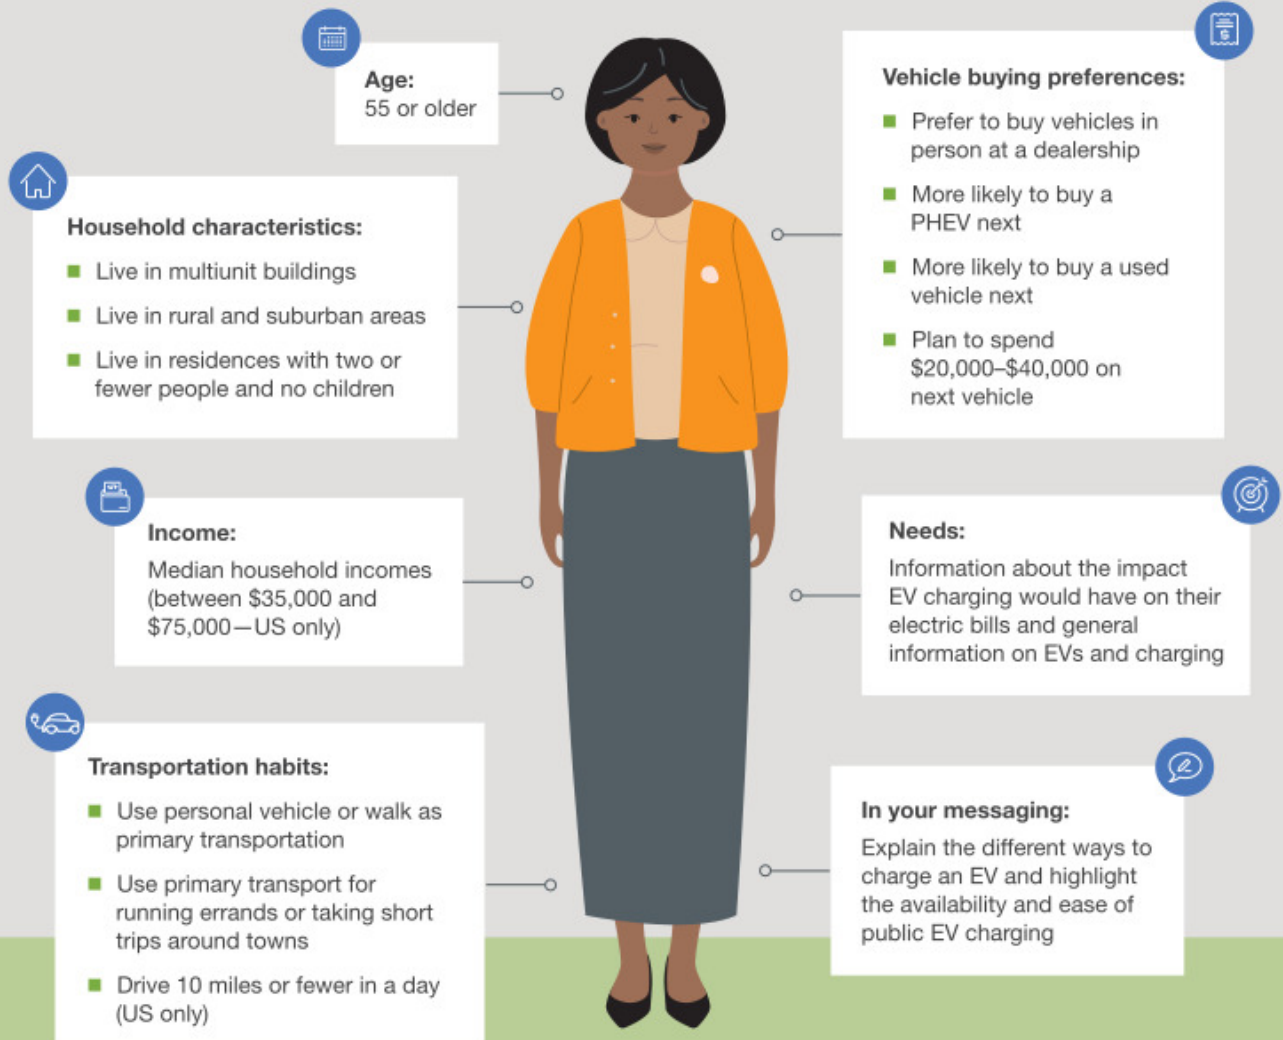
Age:
55 or older

Household characteristics:
- Live in multiunit buildings
- Live in rural and suburban areas
- Live in residences with two or fewer people and no children

Income:
Median household incomes (between $35,000 and $75,000—US only)

Transportation habits:
- Use personal vehicle or walk as primary transportation
- Use primary transport for running errands or taking short trips around towns
- Drive 10 miles or fewer in a day (US only)

Vehicle buying preferences:
- Prefer to buy vehicles in person at a dealership
- More likely to buy a PHEV next
- More likely to buy a used vehicle next
- Plan to spend $20,000–$40,000 on next vehicle

Needs:
Information about the impact EV charging would have on their electric bills and general information on EVs and charging

In your messaging:
Explain the different ways to charge an EV and highlight the availability and ease of public EV charging